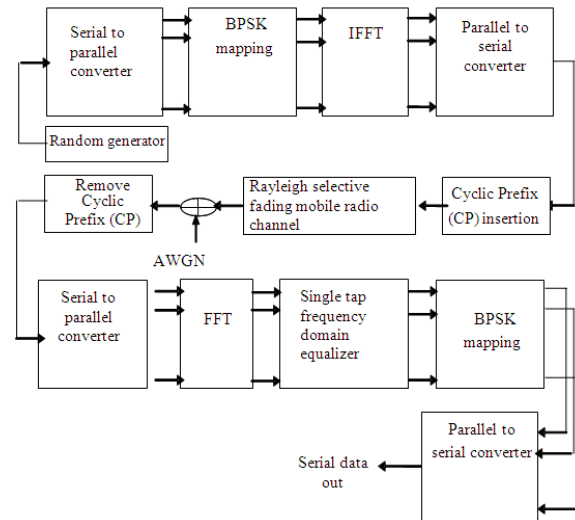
Serial to parallel converter

BPSK mapping

IFFT

Parallel to serial converter

Random generator

Remove Cyclic Prefix (CP)

Rayleigh selective fading mobile radio channel

Cyclic Prefix (CP) insertion

AWGN

Serial to parallel converter

FFT

Single tap frequency domain equalizer

BPSK mapping

Parallel to serial converter

Serial data out